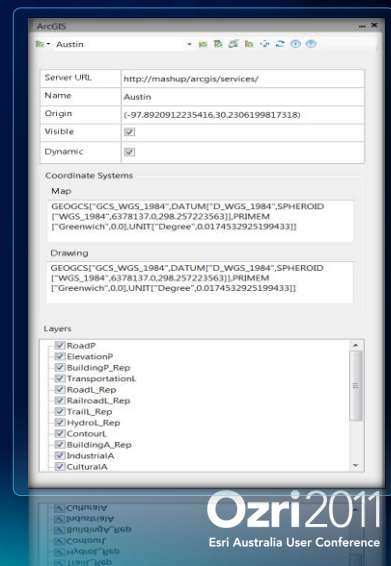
ArcGIS

Austin

| Server URL | http://mashup/arcgis/services/ |
|---|---|
| Name | Austin |
| Origin | (-97.8920912235416,30.2306199817318) |
| Visible | ☑ |
| Dynamic | ☑ |

Coordinate Systems

Map

GEOGCS["GCS_WGS_1984",DATUM["D_WGS_1984",SPHEROID["WGS_1984",6378137.0,298.257223563]],PRIMEM["Greenwich",0.0],UNIT["Degree",0.0174532925199433]]

Drawing

GEOGCS["GCS_WGS_1984",DATUM["D_WGS_1984",SPHEROID["WGS_1984",6378137.0,298.257223563]],PRIMEM["Greenwich",0.0],UNIT["Degree",0.0174532925199433]]

Layers

RoadP
ElevationP
BuildingP_Rep
TransportationL
RoadL_Rep
RailroadL_Rep
TrailL_Rep
HydroL_Rep
ContourL
BuildingA_Rep
IndustrialA
CulturalA

Ozri2011
Esri Australia User Conference